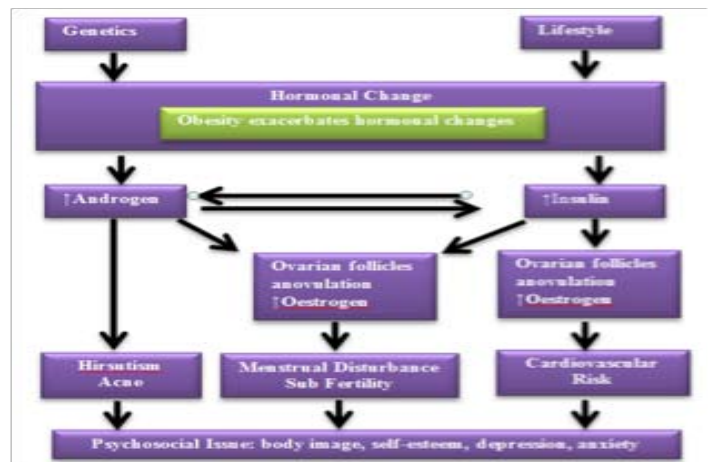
Genetics

Lifestyle

Hormonal Change

Obesity exacerbates hormonal changes

↑Androgen

↑Insulin

Ovarian follicles anovulation ↑Oestrogen

Ovarian follicles anovulation ↑Oestrogen

Hirsutism Acne

Menstrual Disturbance Sub Fertility

Cardiovascular Risk

Psychosocial Issue: body image, self-esteem, depression, anxiety